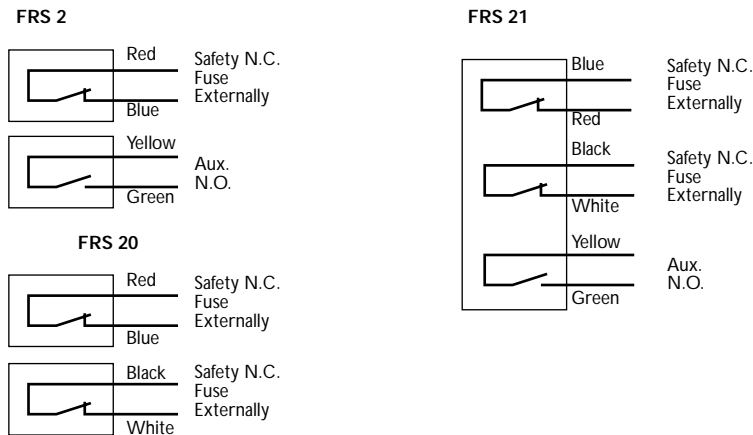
FRS 2

Red
Blue
Safety N.C.
Fuse
Externally

Yellow
Green
Aux.
N.O.

FRS 20

Red
Blue
Safety N.C.
Fuse
Externally

Black
White
Safety N.C.
Fuse
Externally

FRS 21

Blue
Red
Safety N.C.
Fuse
Externally

Black
White
Safety N.C.
Fuse
Externally

Yellow
Green
Aux.
N.O.